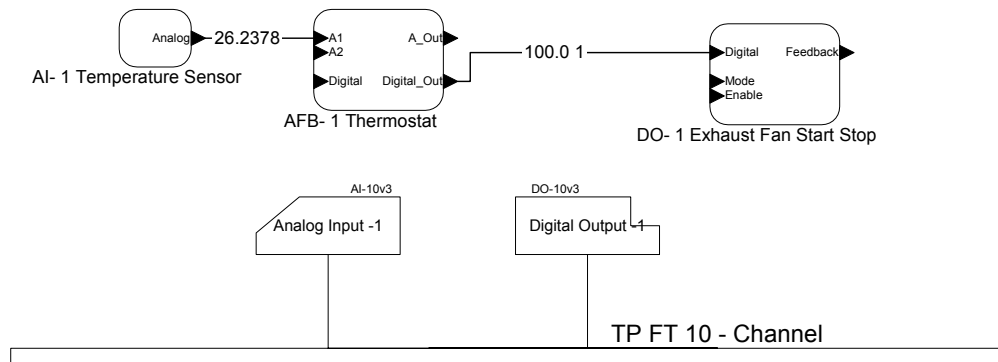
Analog 26.2378

AI- 1 Temperature Sensor

A1
A2
Digital
A_Out
Digital_Out

AFB- 1 Thermostat

100.0 1

Digital
Mode
Enable
Feedback

DO- 1 Exhaust Fan Start Stop

AI-10v3

Analog Input -1

DO-10v3

Digital Output -1

TP FT 10 - Channel